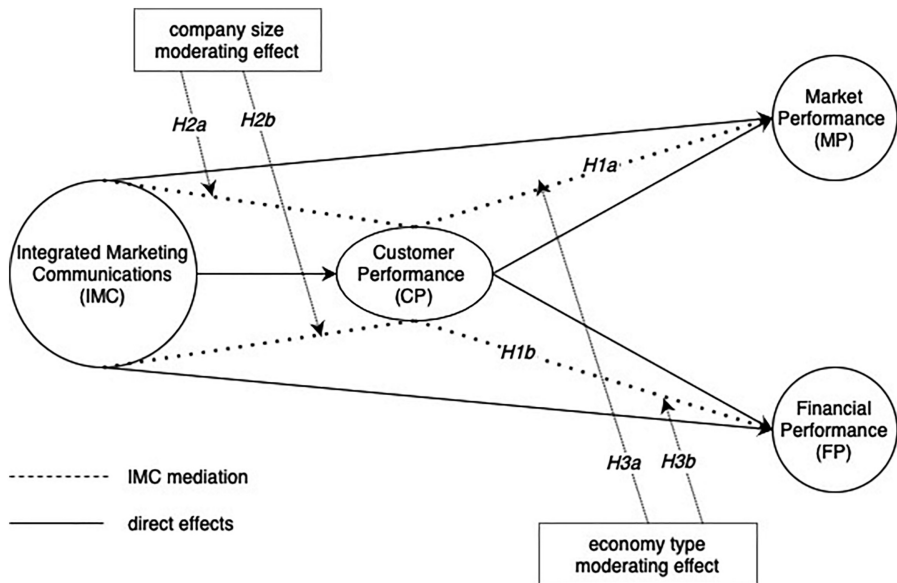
company size moderating effect

H2a

H2b

Market Performance (MP)

H1a

Integrated Marketing Communications (IMC)

Customer Performance (CP)

H1b

Financial Performance (FP)

IMC mediation

direct effects

H3a

H3b

economy type moderating effect